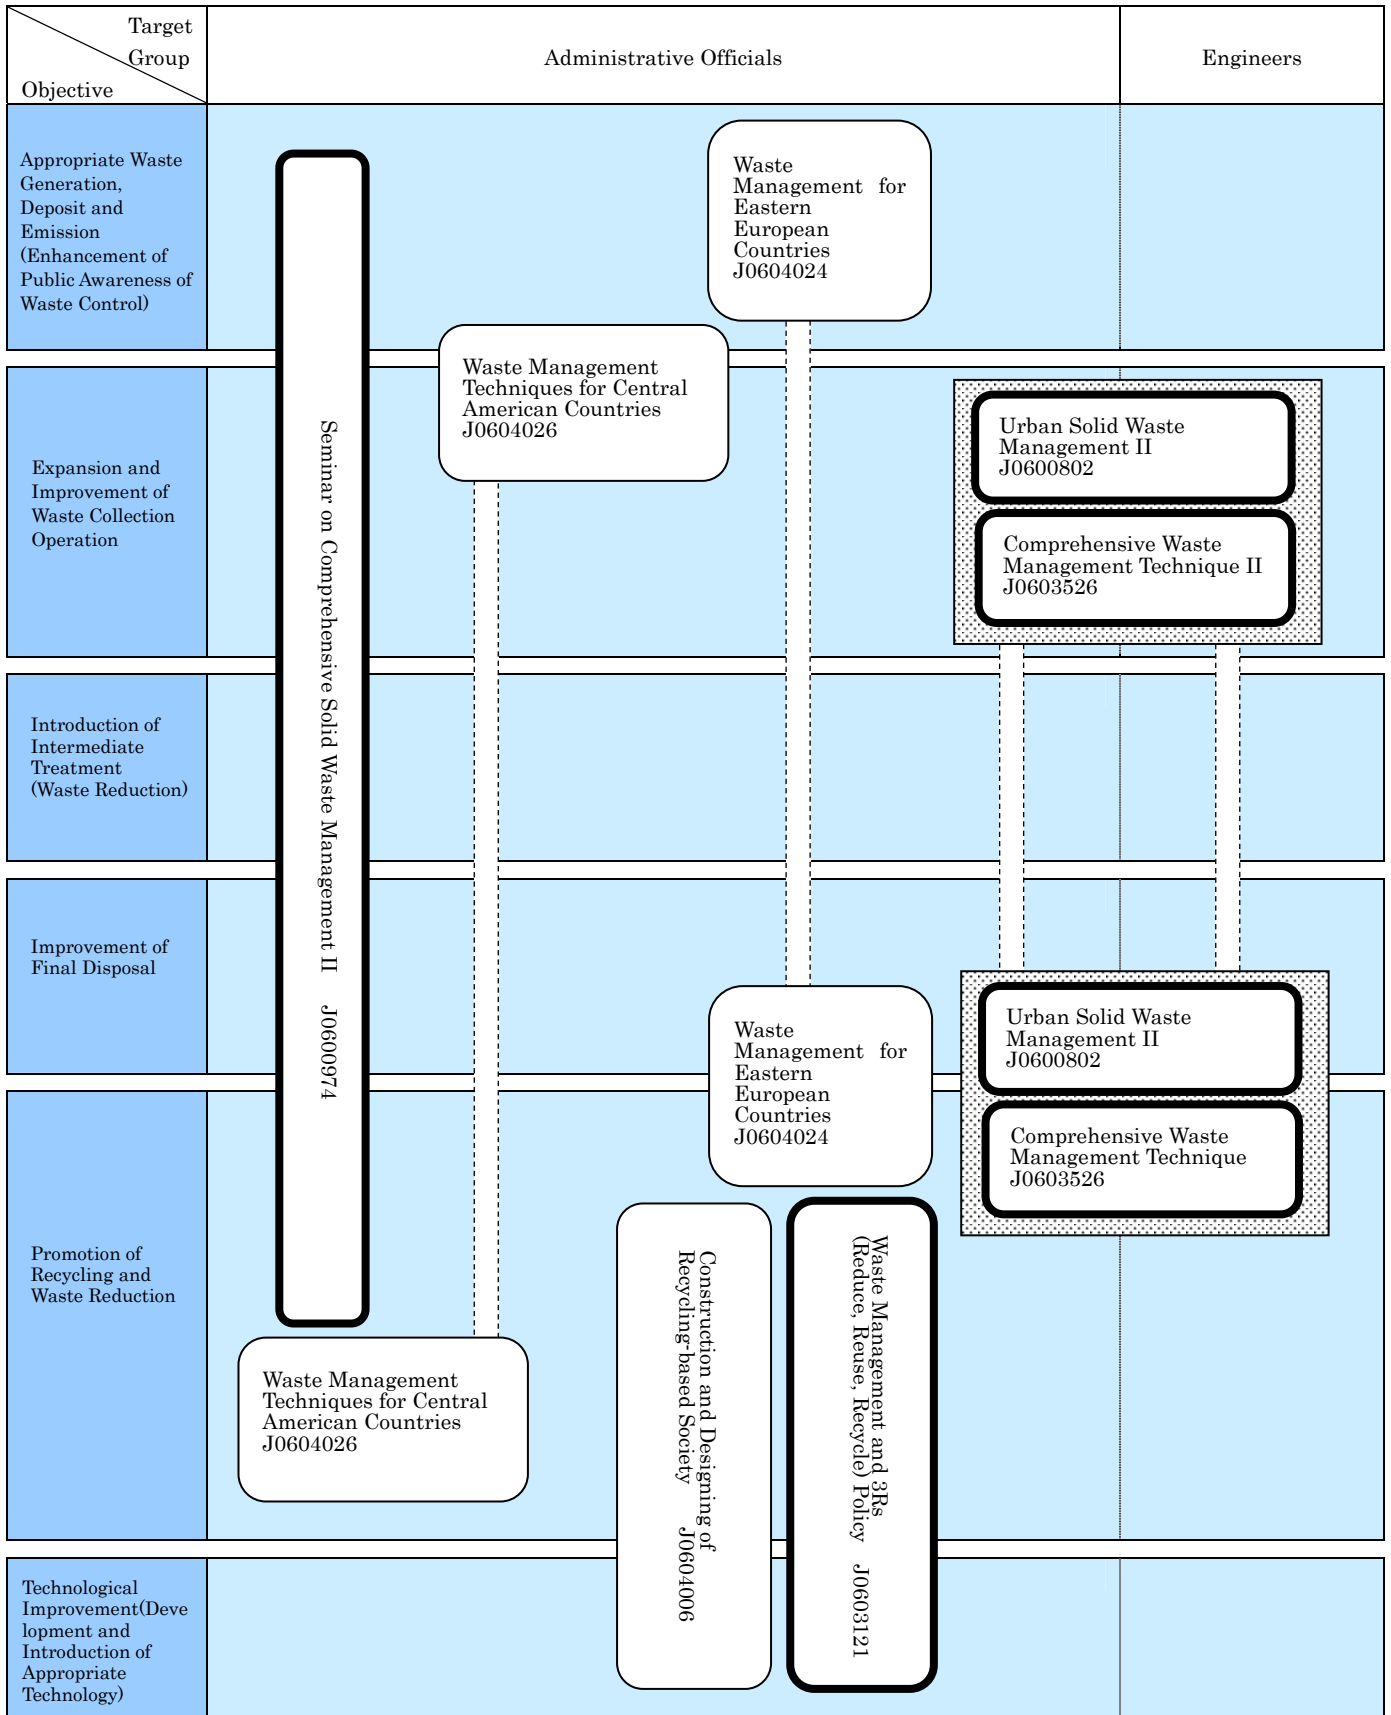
Target Group
Objective

Administrative Officials

Engineers

Appropriate Waste Generation, Deposit and Emission (Enhancement of Public Awareness of Waste Control)

Waste Management for Eastern European Countries J0604024

Seminar on Comprehensive Solid Waste Management II J0600974

Waste Management Techniques for Central American Countries J0604026

Expansion and Improvement of Waste Collection Operation

Urban Solid Waste Management II J0600802

Comprehensive Waste Management Technique II J0603526

Introduction of Intermediate Treatment (Waste Reduction)

Improvement of Final Disposal

Waste Management for Eastern European Countries J0604024

Urban Solid Waste Management II J0600802

Comprehensive Waste Management Technique J0603526

Promotion of Recycling and Waste Reduction

Construction and Designing of Recycling-based Society J0604006

Waste Management and 3Rs (Reduce, Reuse, Recycle) Policy J0603121

Waste Management Techniques for Central American Countries J0604026

Technological Improvement(Development and Introduction of Appropriate Technology)